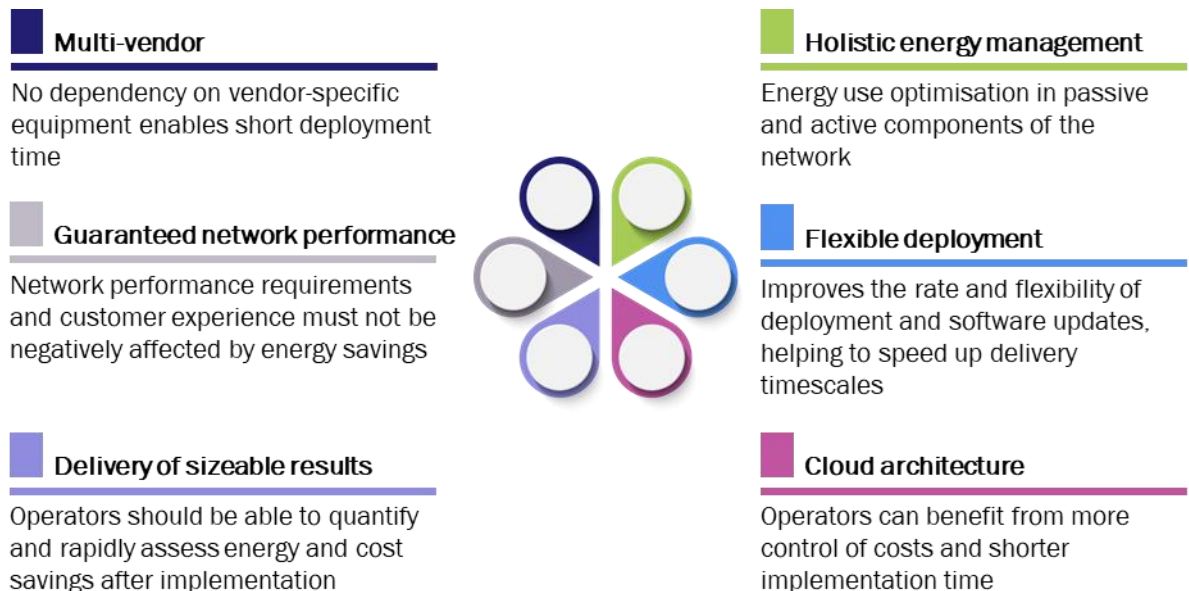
Multi-vendor

No dependency on vendor-specific equipment enables short deployment time

Guaranteed network performance

Network performance requirements and customer experience must not be negatively affected by energy savings

Delivery of sizeable results

Operators should be able to quantify and rapidly assess energy and cost savings after implementation

Holistic energy management

Energy use optimisation in passive and active components of the network

Flexible deployment

Improves the rate and flexibility of deployment and software updates, helping to speed up delivery timescales

Cloud architecture

Operators can benefit from more control of costs and shorter implementation time